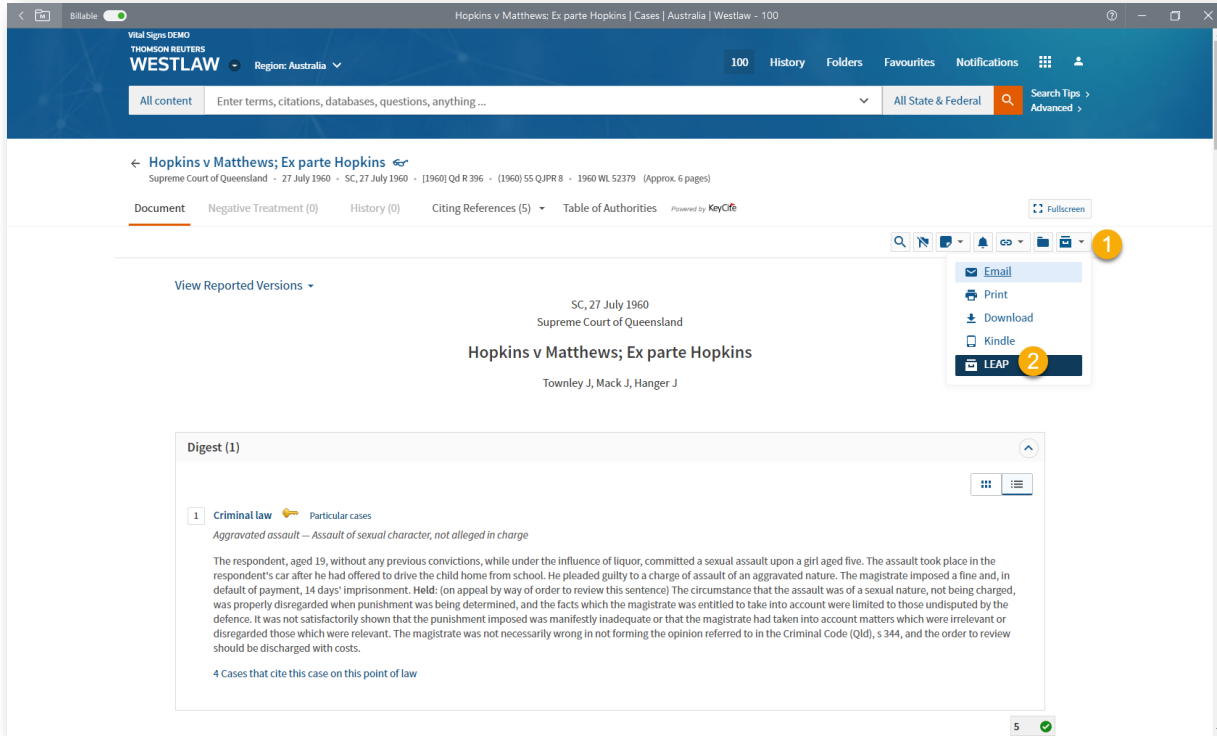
Billable

Hopkins v Matthews; Ex parte Hopkins | Cases | Australia | Westlaw - 100

Vital Signs DEMO
THOMSON REUTERS
WESTLAW

Region: Australia

100 History Folders Favourites Notifications

All content
Enter terms, citations, databases, questions, anything ...
All State & Federal
Search Tips >
Advanced >

← Hopkins v Matthews; Ex parte Hopkins
Supreme Court of Queensland • 27 July 1960 • SC, 27 July 1960 • [1960] Qd R 396 • (1960) 55 QJPR 8 • 1960 WL 52379 (Approx. 6 pages)

Document | Negative Treatment (0) | History (0) | Citing References (5) | Table of Authorities | Powered by KeyCite

Fullscreen

1

Email
Print
Download
Kindle
LEAP
2

View Reported Versions

SC, 27 July 1960
Supreme Court of Queensland

Hopkins v Matthews; Ex parte Hopkins

Townley J, Mack J, Hanger J

Digest (1)

1 Criminal law Particular cases

Aggravated assault -- Assault of sexual character, not alleged in charge

The respondent, aged 19, without any previous convictions, while under the influence of liquor, committed a sexual assault upon a girl aged five. The assault took place in the respondent's car after he had offered to drive the child home from school. He pleaded guilty to a charge of assault of an aggravated nature. The magistrate imposed a fine and, in default of payment, 14 days' imprisonment. Held: (on appeal by way of order to review this sentence) The circumstance that the assault was of a sexual nature, not being charged, was properly disregarded when punishment was being determined, and the facts which the magistrate was entitled to take into account were limited to those undisputed by the defence. It was not satisfactorily shown that the punishment imposed was manifestly inadequate or that the magistrate had taken into account matters which were irrelevant or disregarded those which were relevant. The magistrate was not necessarily wrong in not forming the opinion referred to in the Criminal Code (Qld), s 344, and the order to review should be discharged with costs.

4 Cases that cite this case on this point of law

5